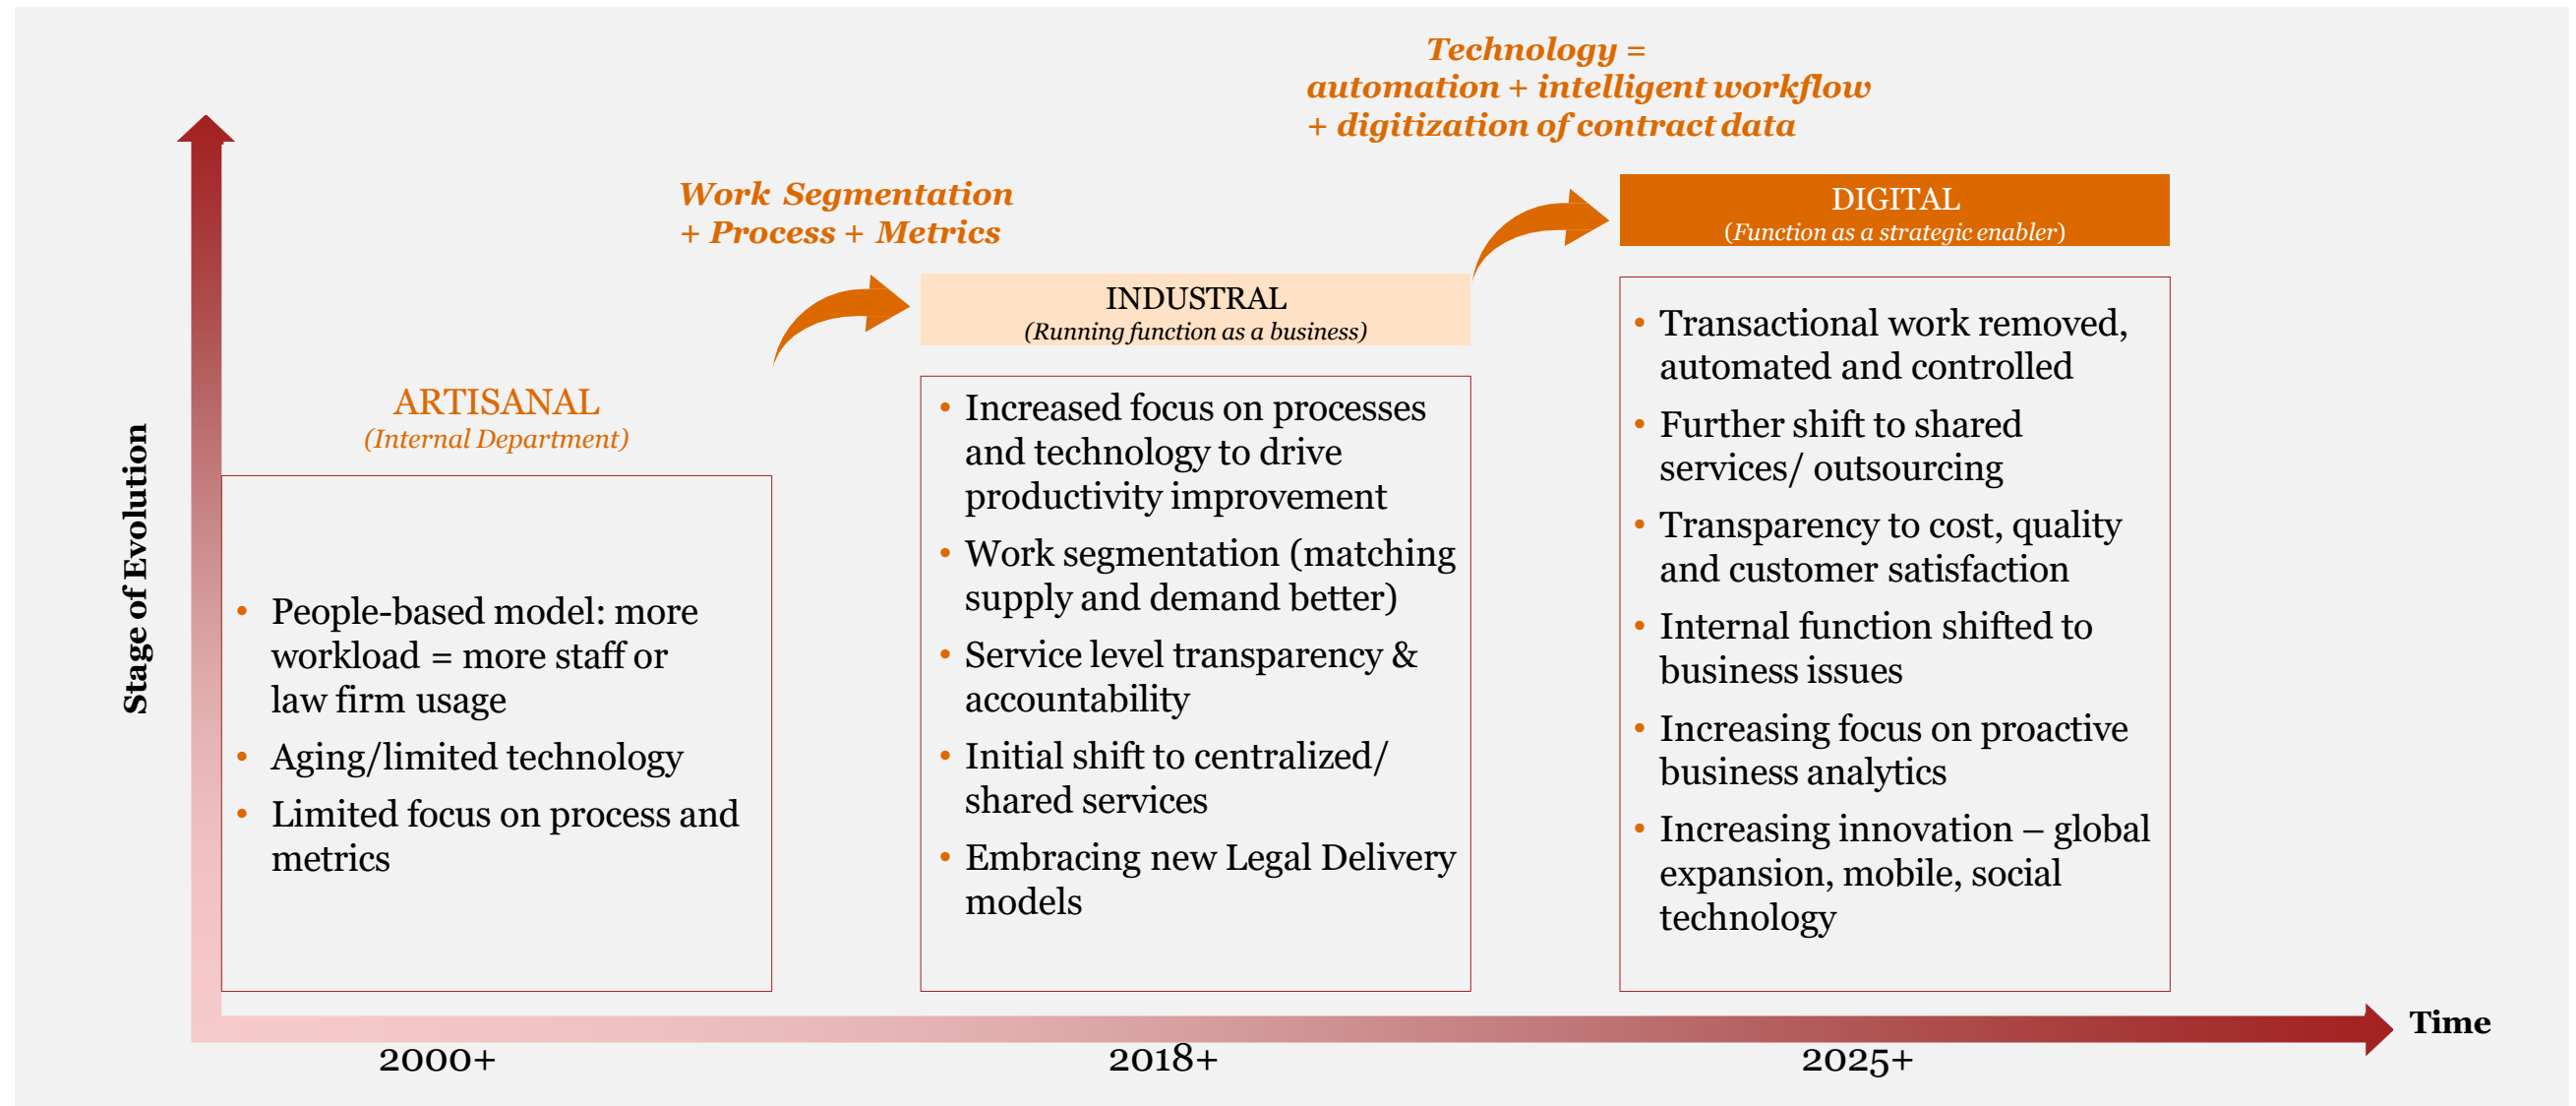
Technology = automation + intelligent workflow + digitization of contract data

Work Segmentation + Process + Metrics

Stage of Evolution

ARTISANAL
(Internal Department)

- People-based model: more workload = more staff or law firm usage
- Aging/limited technology
- Limited focus on process and metrics

INDUSTRAL
(Running function as a business)

- Increased focus on processes and technology to drive productivity improvement
- Work segmentation (matching supply and demand better)
- Service level transparency & accountability
- Initial shift to centralized/ shared services
- Embracing new Legal Delivery models

DIGITAL
(Function as a strategic enabler)

- Transactional work removed, automated and controlled
- Further shift to shared services/ outsourcing
- Transparency to cost, quality and customer satisfaction
- Internal function shifted to business issues
- Increasing focus on proactive business analytics
- Increasing innovation – global expansion, mobile, social technology

Time

2000+

2018+

2025+